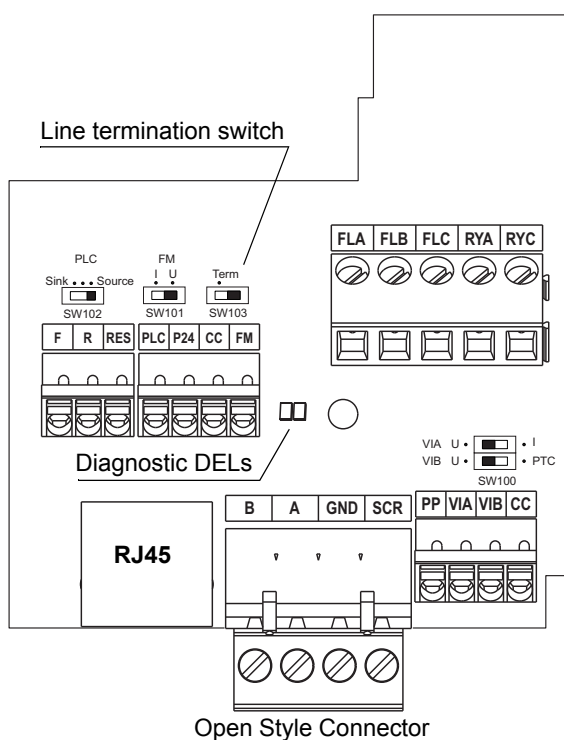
Line termination switch

PLC
Sink Source
SW102

FM
I U
SW101

Term
SW103

FLA FLB FLC RYA RYC

F R RES PLC P24 CC FM

Diagnostic DELs

VIA U I
VIB U PTC
SW100

B A GND SCR

PP VIA VIB CC

RJ45

Open Style Connector